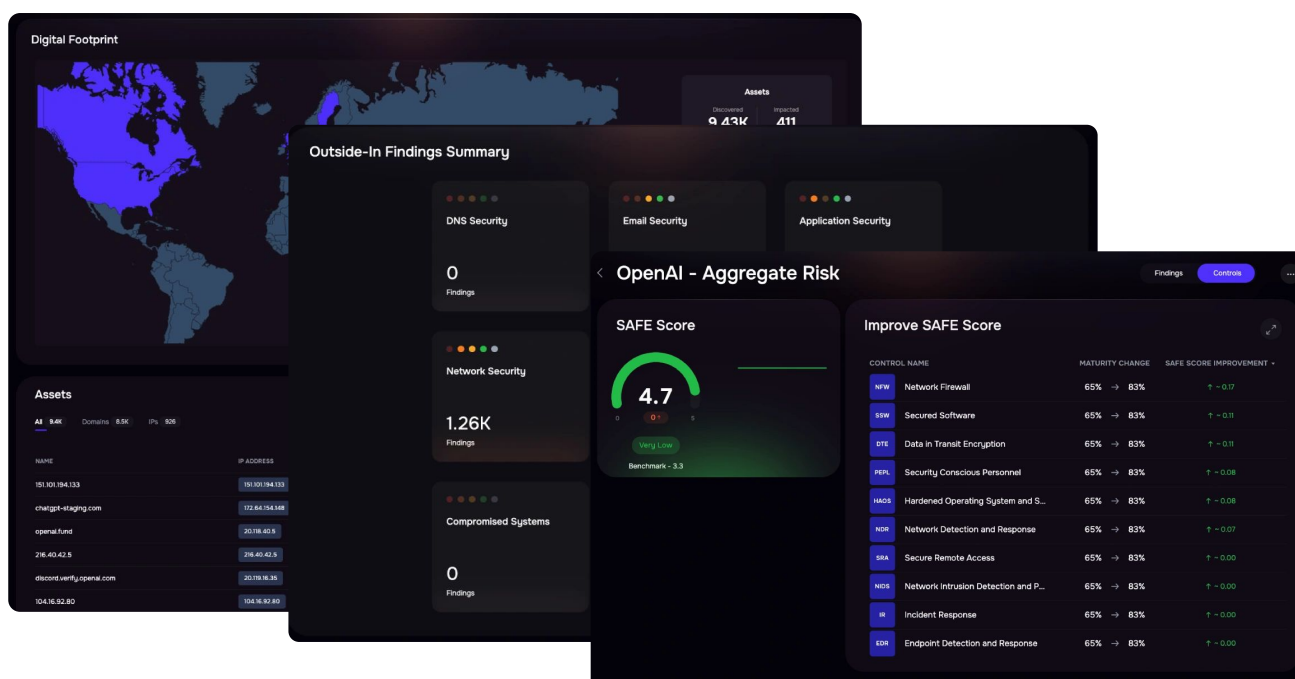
Digital Footprint

Assets
Discovered 9.43K
Impacted 411

Assets
All 9.4K Domains 8.5K IPs 926

| NAME | IP ADDRESS |
|---|---|
| 151.101.194.133 | 151.101.194.133 |
| chatgpt-staging.com | 172.64.154.148 |
| openai.fund | 20.118.40.5 |
| 216.40.42.5 | 216.40.42.5 |
| discord.verify.openai.com | 20.119.16.35 |
| 104.16.92.80 | 104.16.92.80 |

Outside-In Findings Summary

DNS Security
0
Findings

Email Security

Application Security

Network Security
1.26K
Findings

Compromised Systems
0
Findings

OpenAI - Aggregate Risk

Findings Controls

SAFE Score
4.7
0 0 5
Very Low
Benchmark - 3.3

Improve SAFE Score

| CONTROL NAME | | MATURITY CHANGE | SAFE SCORE IMPROVEMENT |
|---|---|---|---|
| NFW | Network Firewall | 65% → 83% | ↑ ~ 0.17 |
| SSW | Secured Software | 65% → 83% | ↑ ~ 0.11 |
| DTE | Data in Transit Encryption | 65% → 83% | ↑ ~ 0.11 |
| PEPL | Security Conscious Personnel | 65% → 83% | ↑ ~ 0.08 |
| HAOS | Hardened Operating System and S... | 65% → 83% | ↑ ~ 0.08 |
| NDR | Network Detection and Response | 65% → 83% | ↑ ~ 0.07 |
| SRA | Secure Remote Access | 65% → 83% | ↑ ~ 0.00 |
| NIDS | Network Intrusion Detection and P... | 65% → 83% | ↑ ~ 0.00 |
| IR | Incident Response | 65% → 83% | ↑ ~ 0.00 |
| EDR | Endpoint Detection and Response | 65% → 83% | ↑ ~ 0.00 |